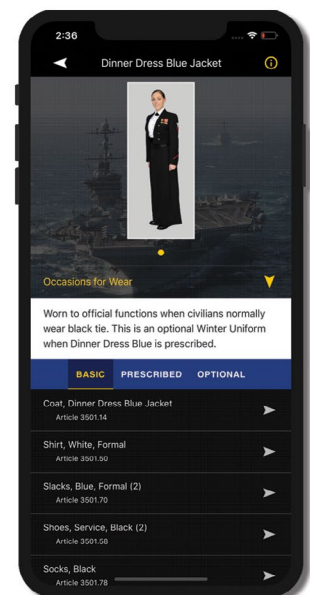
2:36

Dinner Dress Blue Jacket

Occasions for Wear

Worn to official functions when civilians normally wear black tie. This is an optional Winter Uniform when Dinner Dress Blue is prescribed.

BASIC PRESCRIBED OPTIONAL

Coat, Dinner Dress Blue Jacket
Article 3501.14

Shirt, White, Formal
Article 3501.50

Slacks, Blue, Formal (2)
Article 3501.70

Shoes, Service, Black (2)
Article 3501.58

Socks, Black
Article 3501.78